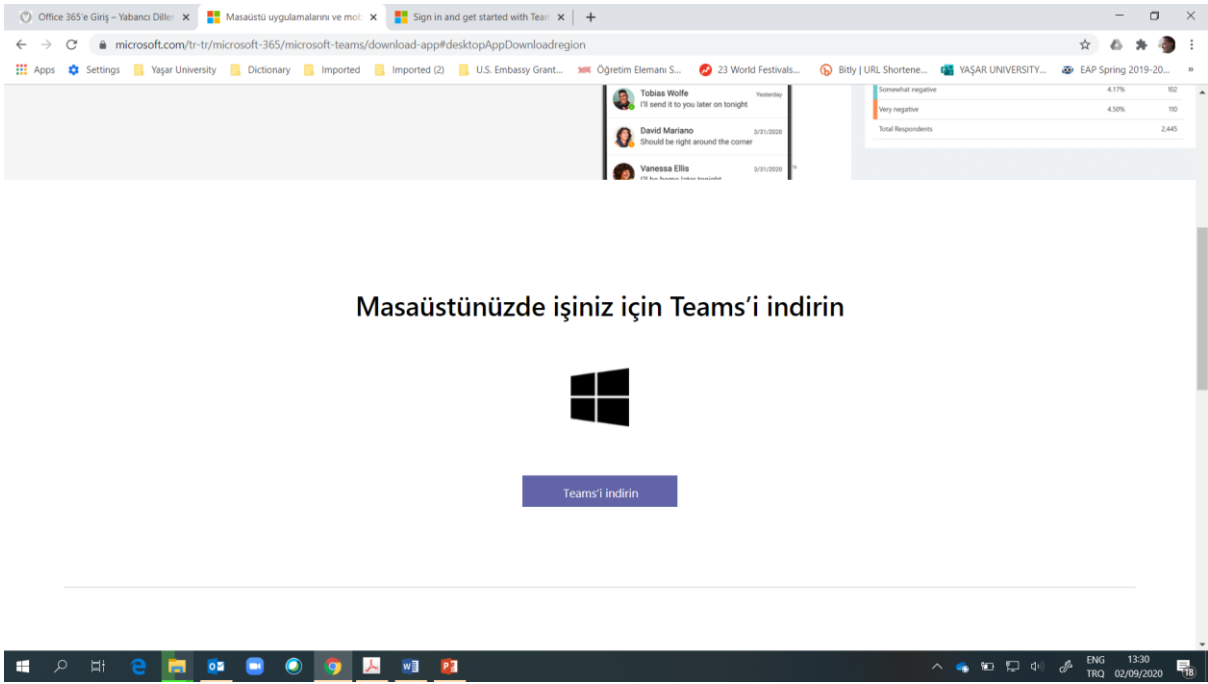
Office 365'e Giriş – Yabancı Diller ×
Masaüstü uygulamalarını ve mo ×
Sign in and get started with Tea ×
+

microsoft.com/tr-tr/microsoft-365/microsoft-teams/download-app#desktopAppDownloadregion

Apps   Settings   Yaşar University   Dictionary   Imported   Imported (2)   U.S. Embassy Grant...   Öğretim Elemanı S...   23 World Festivals...   Bitly | URL Shortene...   YAŞAR UNIVERSITY...   EAP Spring 2019-20...   »

Tobias Wolfe   Yesterday
I'll send it to you later on tonight
David Mariano   3/31/2020
Should be right around the corner
Vanessa Ellis   3/31/2020
I'll be home later tonight

| Somewhat negative | 4.17% | 102 |
|---|---|---|
| Very negative | 4.50% | 110 |
| Total Respondents | | 2,445 |

Masaüstünüzde işiniz için Teams'i indirin

Teams'i indirin

ENG TRQ   13:30 02/09/2020   18